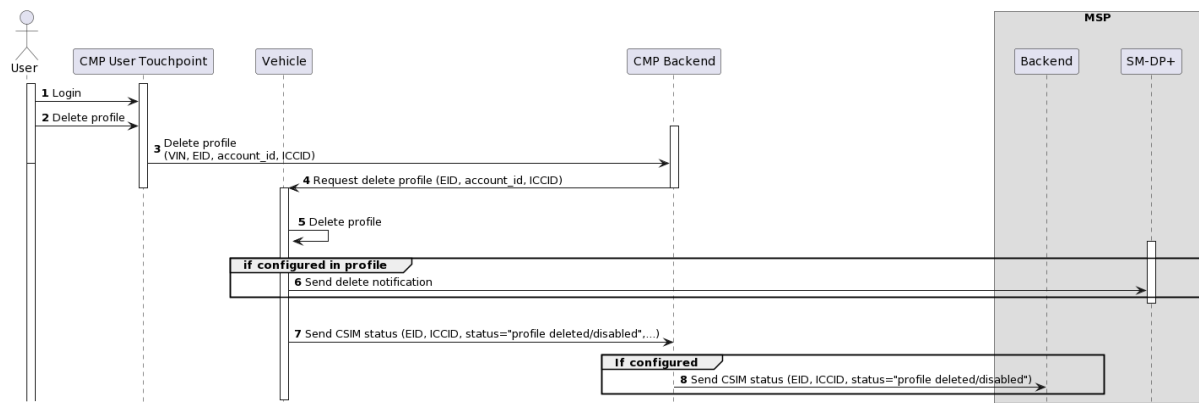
User

CMP User Touchpoint

Vehicle

CMP Backend

MSP

Backend

SM-DP+

1 Login

2 Delete profile

3 Delete profile
(VIN, EID, account_id, ICCID)

4 Request delete profile (EID, account_id, ICCID)

5 Delete profile

if configured in profile

6 Send delete notification

7 Send CSIM status (EID, ICCID, status="profile deleted/disabled",...)

If configured

8 Send CSIM status (EID, ICCID, status="profile deleted/disabled")